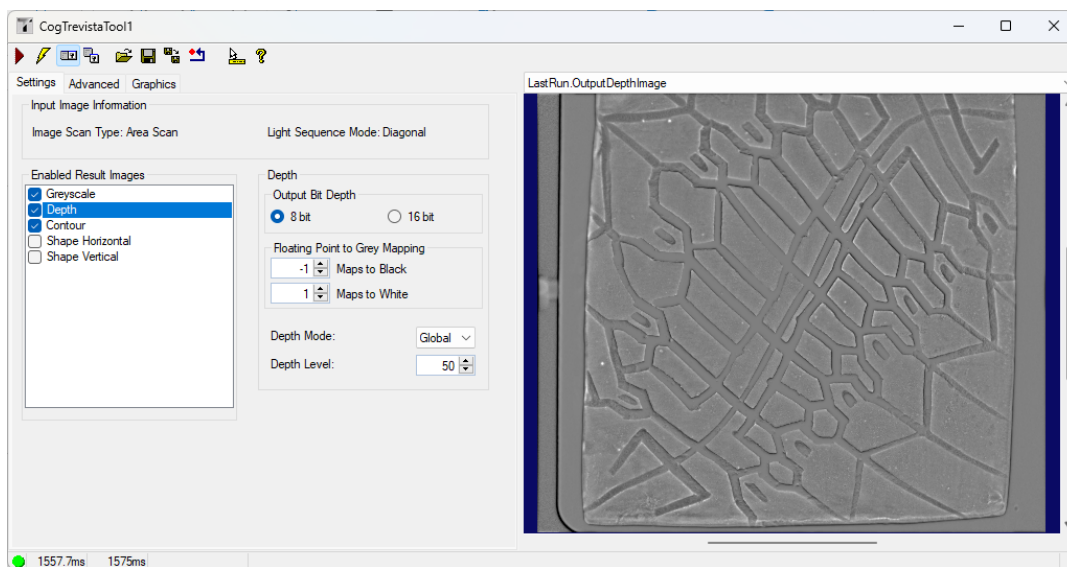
CogTrevistaTool1

Settings Advanced Graphics

Input Image Information

Image Scan Type: Area Scan

Light Sequence Mode: Diagonal

Enabled Result Images

Greyscale
Depth
Contour
Shape Horizontal
Shape Vertical

Depth

Output Bit Depth

8 bit

16 bit

Floating Point to Grey Mapping

-1 Maps to Black

1 Maps to White

Depth Mode: Global

Depth Level: 50

LastRun.OutputDepthImage

1557.7ms 1575ms